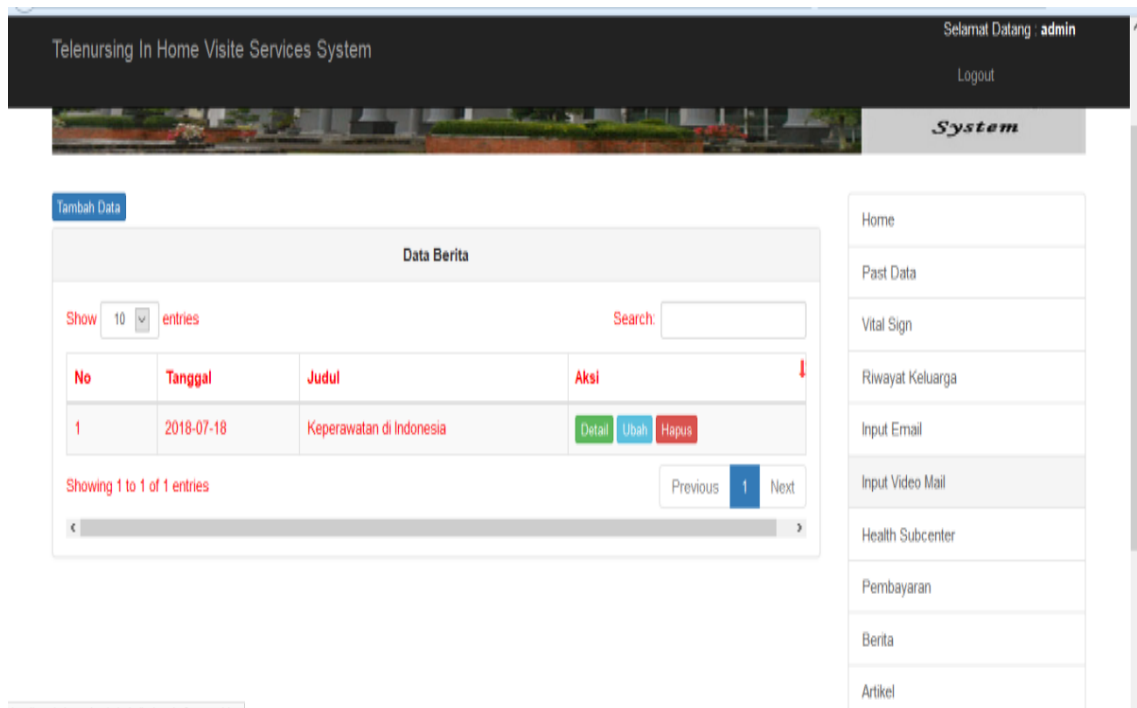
Telenursing In Home Visite Services System

Selamat Datang : admin

Logout

System

Tambah Data

Data Berita

Show 10 entries

Search:

| No | Tanggal | Judul | Aksi |
|---|---|---|---|
| 1 | 2018-07-18 | Keperawatan di Indonesia | Detail Ubah Hapus |

Showing 1 to 1 of 1 entries

Previous 1 Next

Home

Past Data

Vital Sign

Riwayat Keluarga

Input Email

Input Video Mail

Health Subcenter

Pembayaran

Berita

Artikel